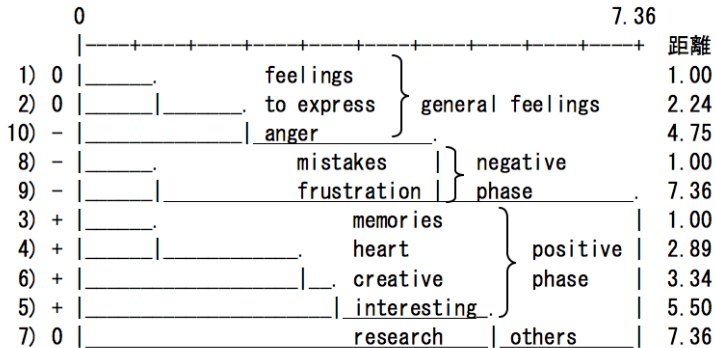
0 7.36

距離

1) 0 feelings 1.00
2) 0 to express general feelings 2.24
10) - anger 4.75
8) - mistakes negative 1.00
9) - frustration phase 7.36
3) + memories 1.00
4) + heart positive 2.89
6) + creative phase 3.34
5) + interesting 5.50
7) 0 research others 7.36